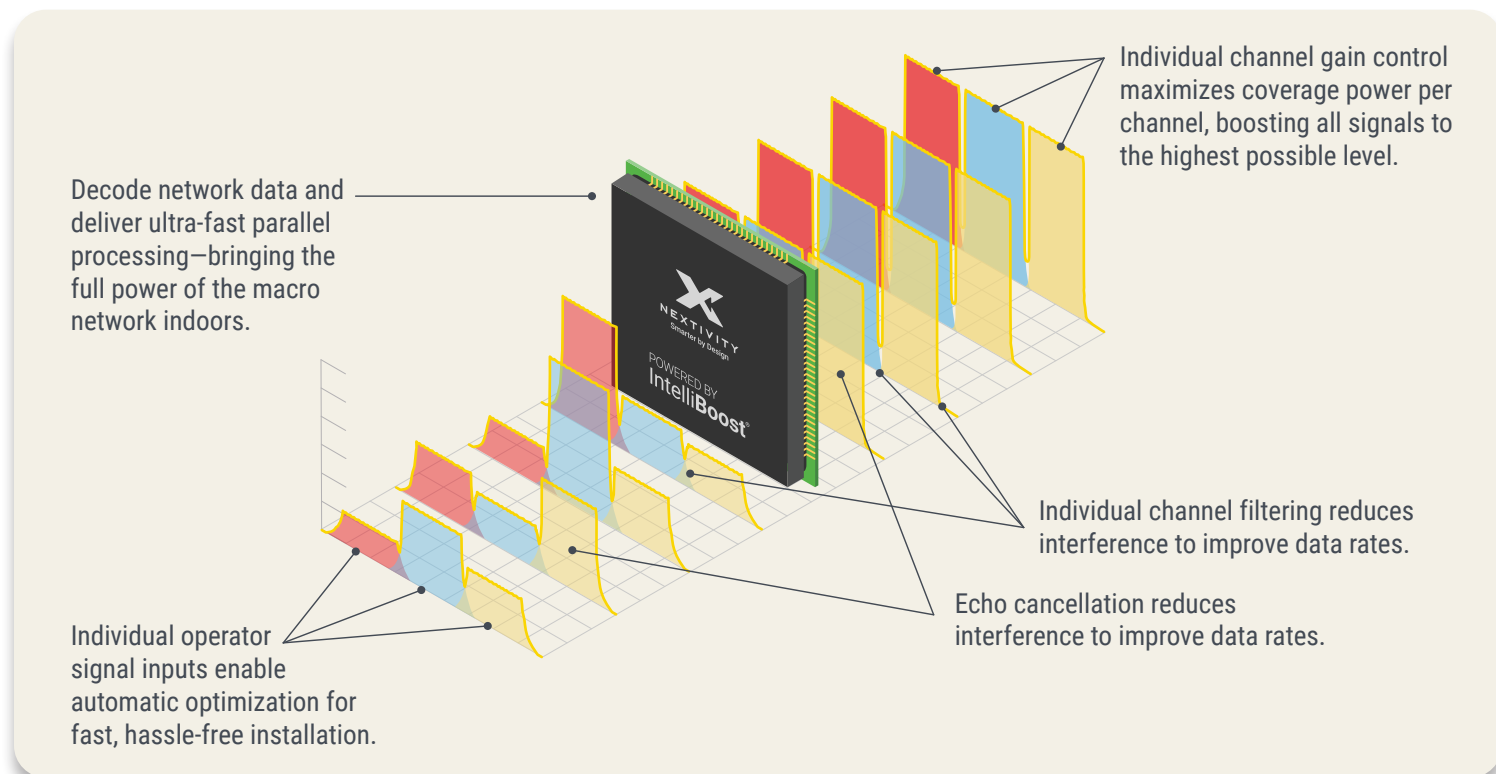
Individual channel gain control maximizes coverage power per channel, boosting all signals to the highest possible level.

Decode network data and deliver ultra-fast parallel processing—bringing the full power of the macro network indoors.

NEXTIVITY
Smarter by Design
POWERED BY
IntelliBoost®

Individual channel filtering reduces interference to improve data rates.

Echo cancellation reduces interference to improve data rates.

Individual operator signal inputs enable automatic optimization for fast, hassle-free installation.